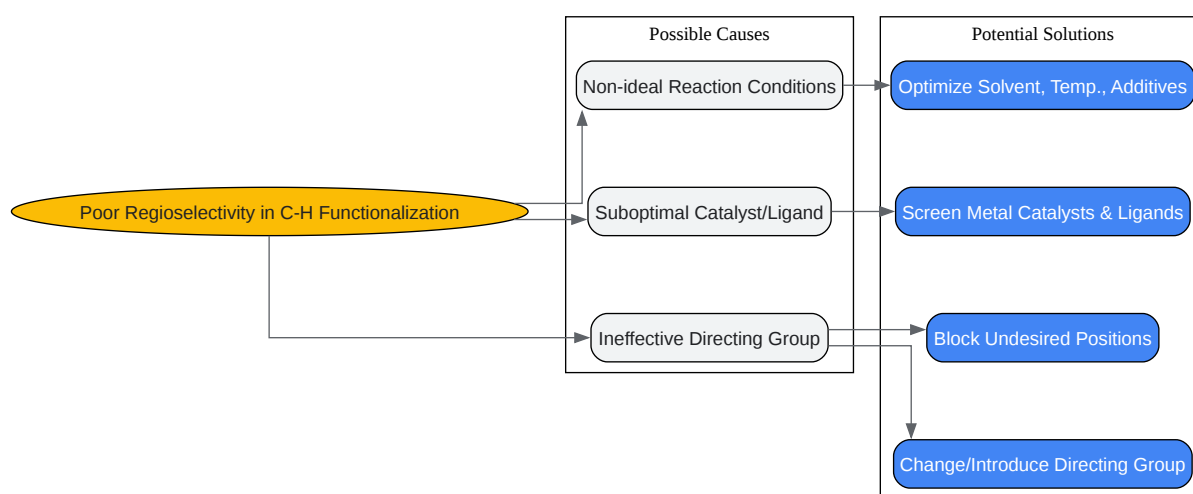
Possible Causes

Potential Solutions

Non-ideal Reaction Conditions

Optimize Solvent, Temp., Additives

Poor Regioselectivity in C-H Functionalization

Suboptimal Catalyst/Ligand

Screen Metal Catalysts & Ligands

Ineffective Directing Group

Block Undesired Positions

Change/Introduce Directing Group